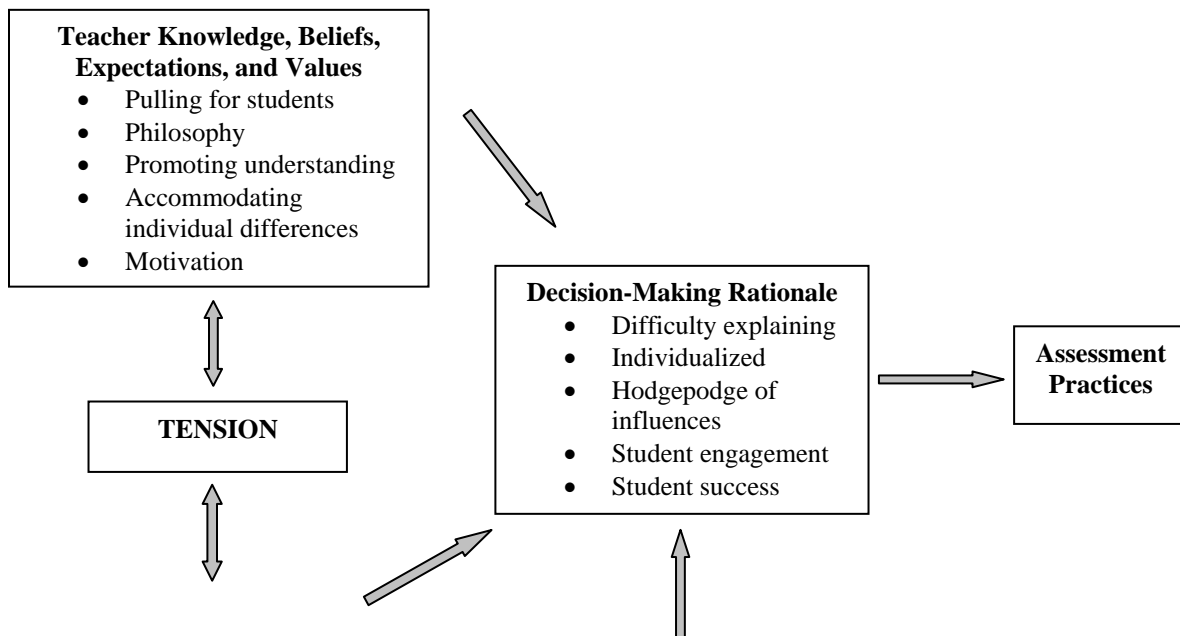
**Teacher Knowledge, Beliefs, Expectations, and Values**
- Pulling for students
- Philosophy
- Promoting understanding
- Accommodating individual differences
- Motivation

**TENSION**

**Decision-Making Rationale**
- Difficulty explaining
- Individualized
- Hodgepodge of influences
- Student engagement
- Student success

**Assessment Practices**